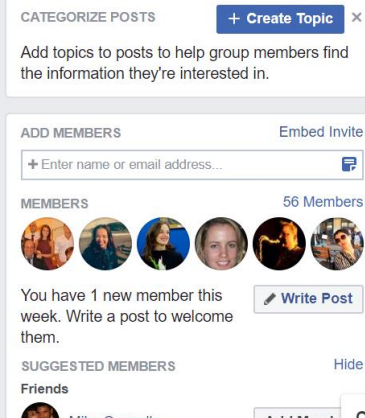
CATEGORIZE POSTS

+ Create Topic

×

Add topics to posts to help group members find the information they're interested in.

ADD MEMBERS

Embed Invite

+ Enter name or email address...

MEMBERS

56 Members

You have 1 new member this week. Write a post to welcome them.

Write Post

SUGGESTED MEMBERS

Hide

Friends

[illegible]

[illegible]